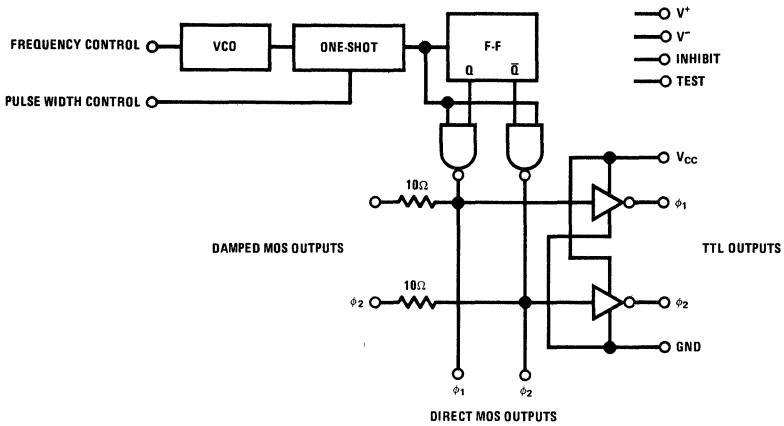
FREQUENCY CONTROL
VCO
ONE-SHOT
F-F
Q
$\overline{Q}$
$V^+$
$V^-$
INHIBIT
TEST
PULSE WIDTH CONTROL
$V_{CC}$
$10\Omega$
$\phi_1$
DAMPED MOS OUTPUTS
TTL OUTPUTS
$\phi_2$
$10\Omega$
$\phi_2$
GND
$\phi_1$
$\phi_2$
DIRECT MOS OUTPUTS